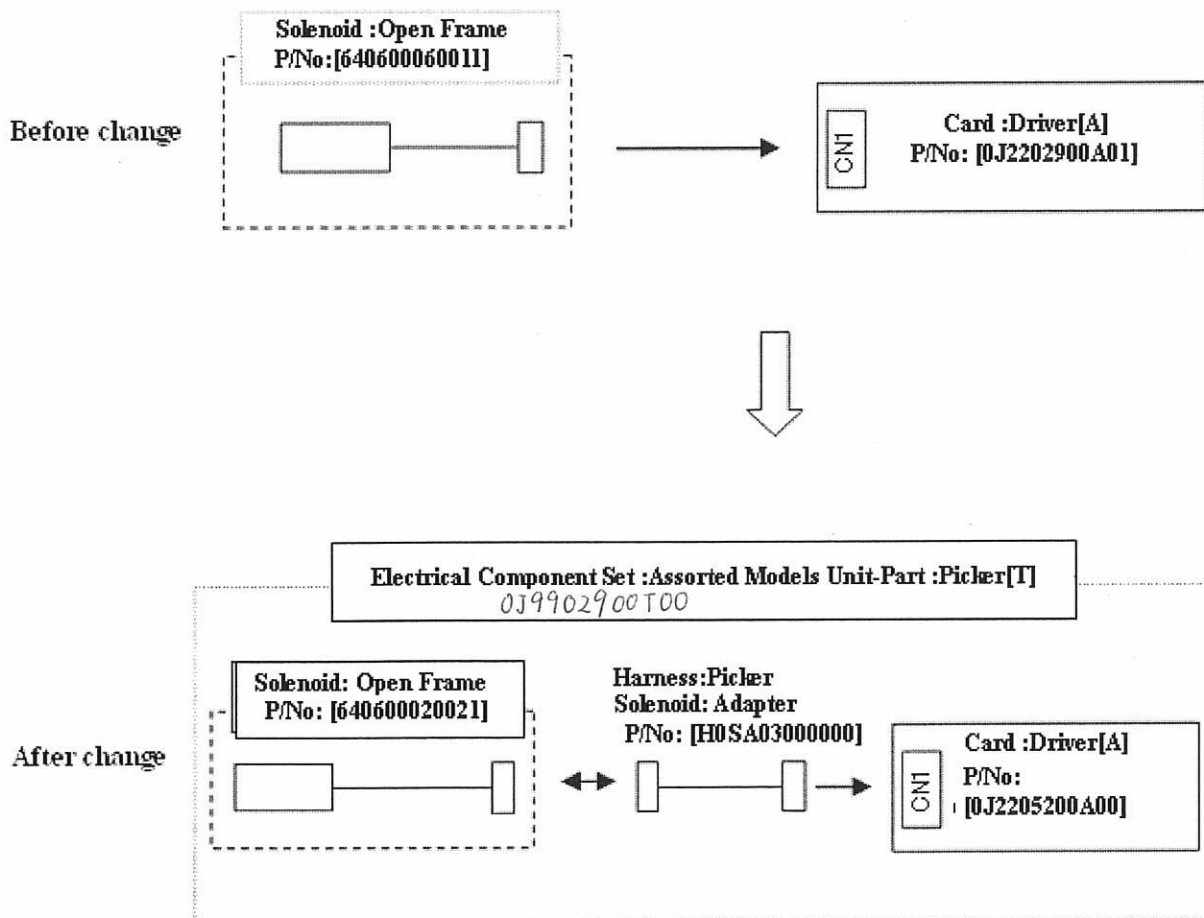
Solenoid :Open Frame
P/No:[640600060011]

Before change

CN1

Card :Driver[A]
P/No: [0J2202900A01]

Electrical Component Set :Assorted Models Unit-Part :Picker[T]
0J9902900T00

Solenoid: Open Frame
P/No: [640600020021]

Harness:Picker
Solenoid: Adapter
P/No: [H0SA03000000]

After change

CN1

Card :Driver[A]
P/No:
[0J2205200A00]